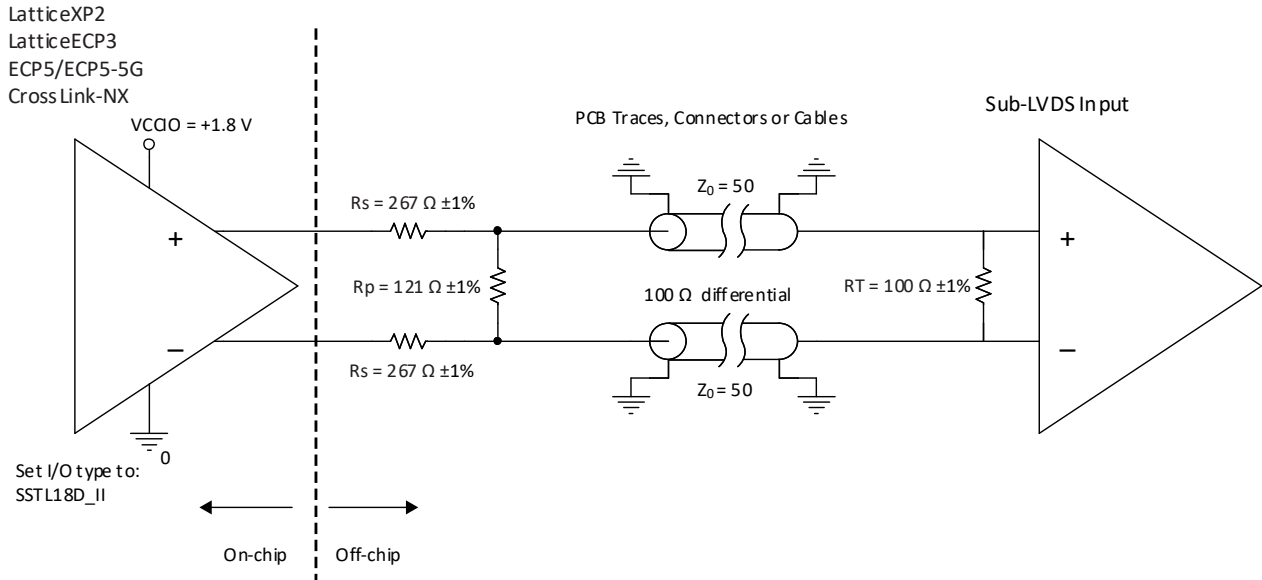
LatticeXP2
LatticeECP3
ECP5/ECP5-5G
CrossLink-NX

VCCIO = +1.8 V

+

–

0

Set I/O type to:
SSTL18D_II

On-chip

Off-chip

Rs = 267 Ω ±1%

Rp = 121 Ω ±1%

Rs = 267 Ω ±1%

PCB Traces, Connectors or Cables

$Z_0$ = 50

100 Ω differential

$Z_0$ = 50

RT = 100 Ω ±1%

Sub-LVDS Input

+

–